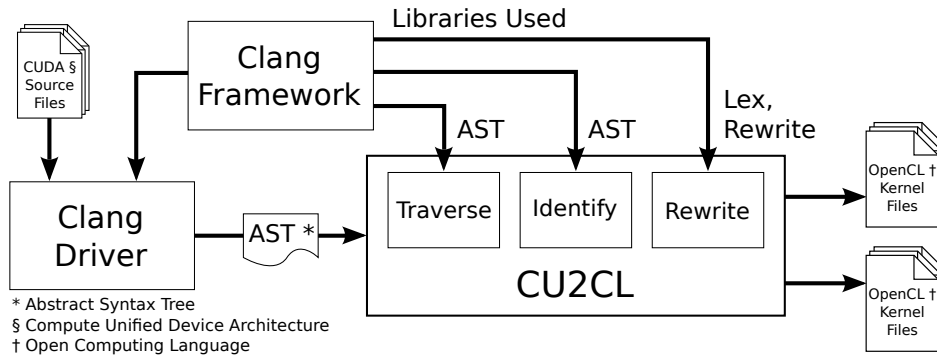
Libraries Used

CUDA § Source Files

Clang Framework

AST

AST

Lex, Rewrite

Clang Driver

AST *

Traverse

Identify

Rewrite

CU2CL

OpenCL † Kernel Files

OpenCL † Kernel Files

* Abstract Syntax Tree
§ Compute Unified Device Architecture
† Open Computing Language